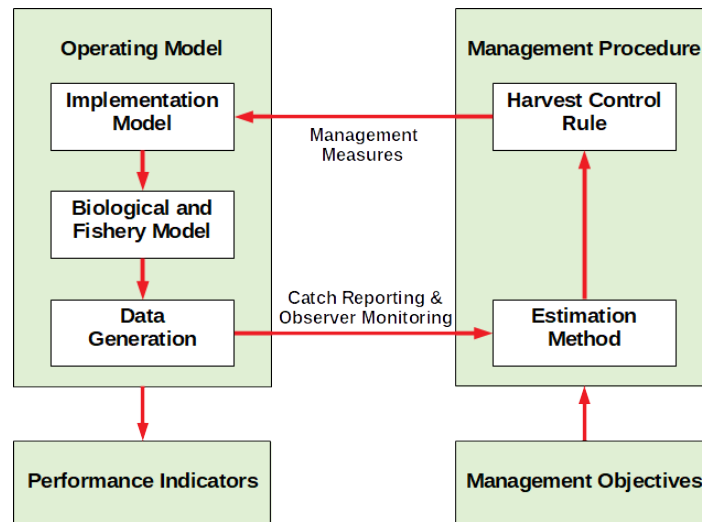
Operating Model

Implementation Model

Biological and Fishery Model

Data Generation

Management Procedure

Harvest Control Rule

Estimation Method

Management Measures

Catch Reporting & Observer Monitoring

Performance Indicators

Management Objectives